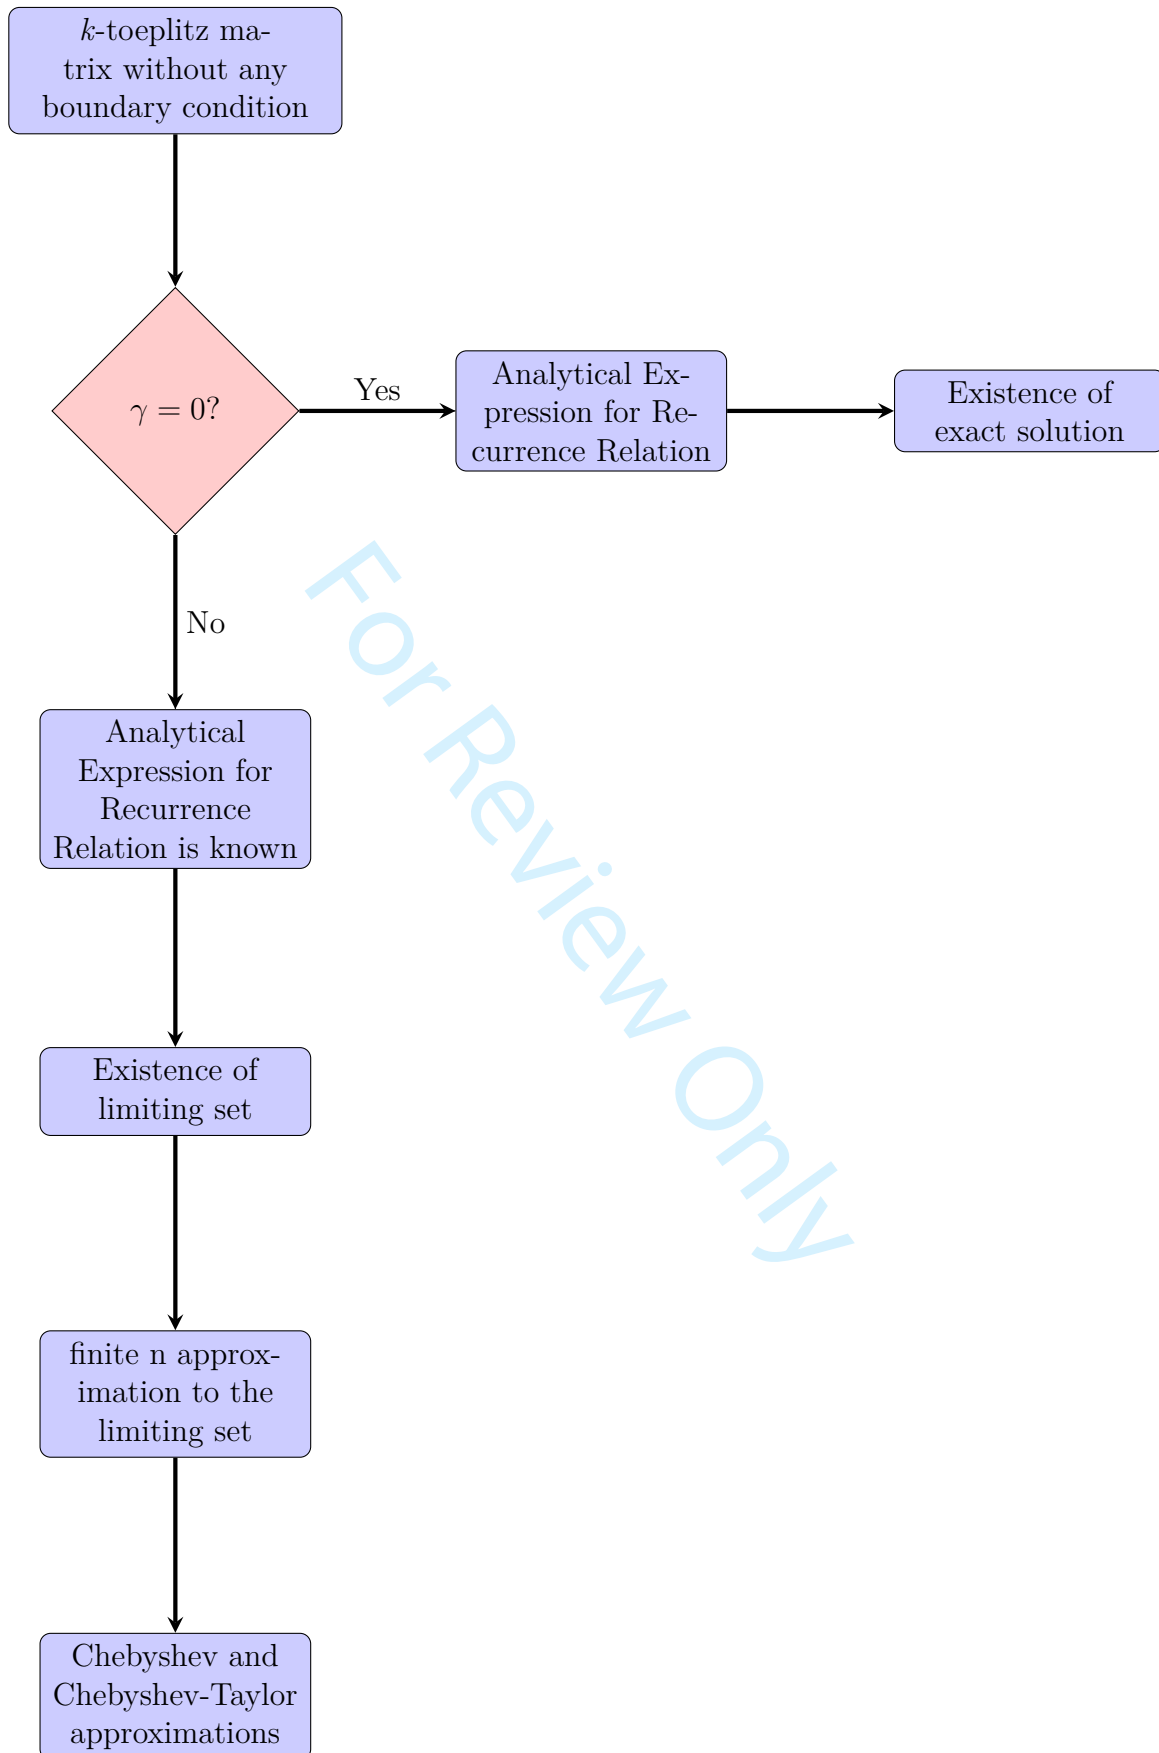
$k$-toeplitz matrix without any boundary condition

$\gamma = 0$?

Yes

Analytical Expression for Recurrence Relation

Existence of exact solution

No

Analytical Expression for Recurrence Relation is known

Existence of limiting set

finite n approximation to the limiting set

Chebyshev and Chebyshev-Taylor approximations

For Review Only